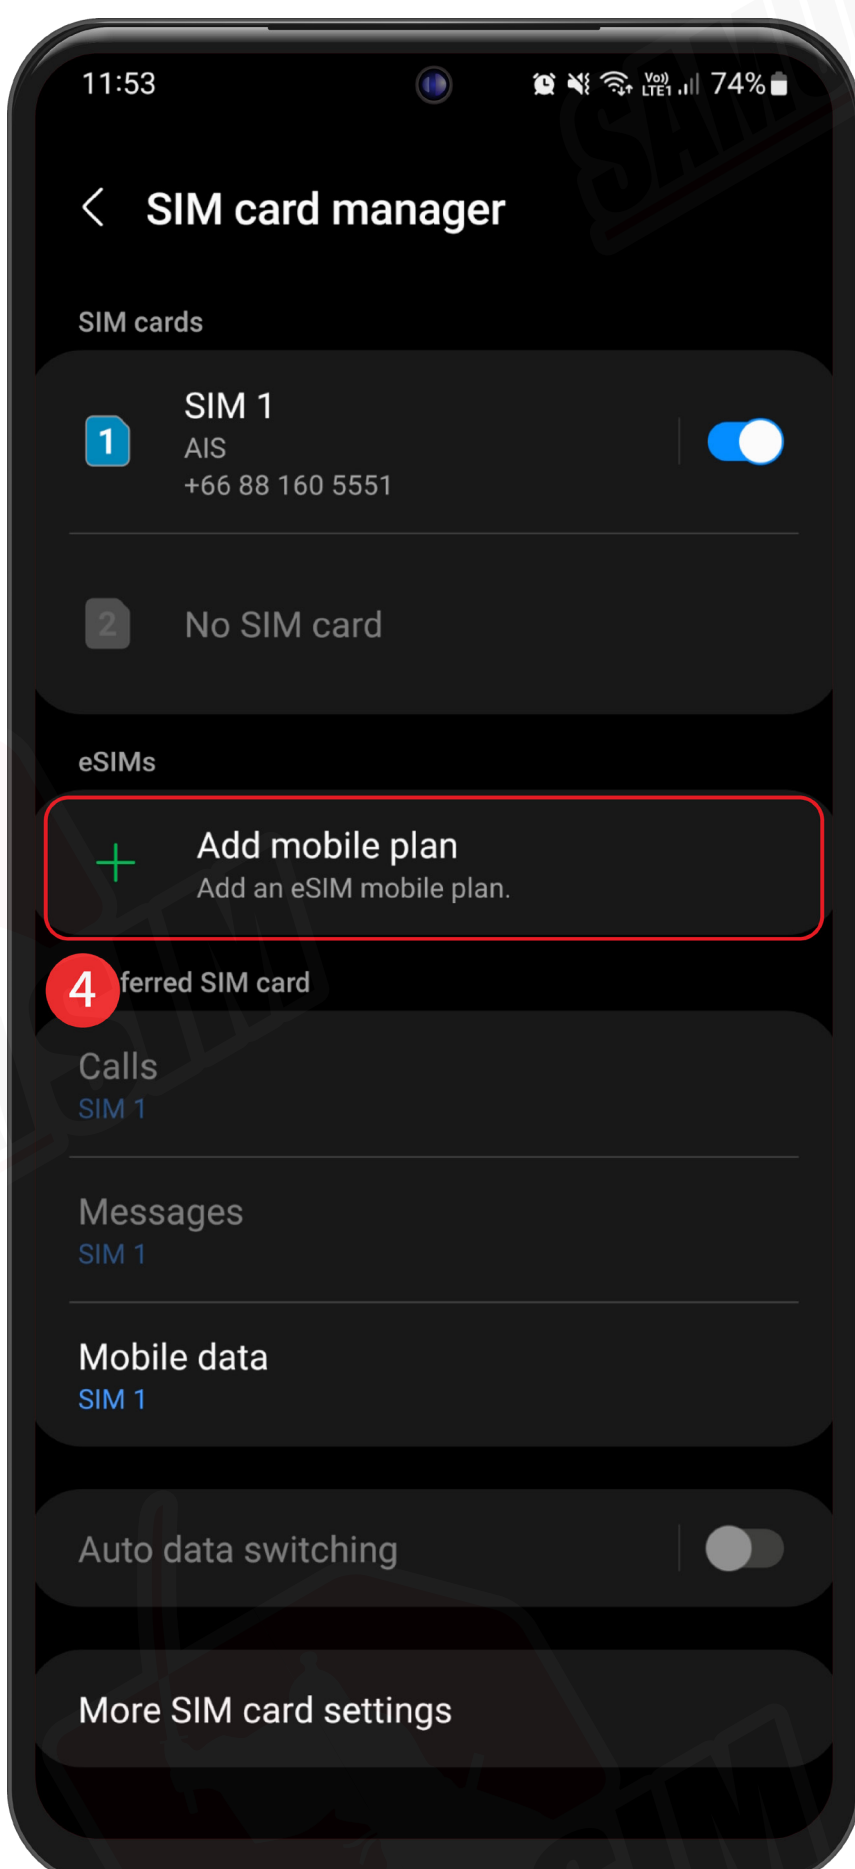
11:53

Vo)) LTE1 74%

SIM card manager

SIM cards

1

SIM 1
AIS
+66 88 160 5551

2

No SIM card

eSIMs

Add mobile plan
Add an eSIM mobile plan.

4

ferred SIM card

Calls
SIM 1

Messages
SIM 1

Mobile data
SIM 1

Auto data switching

More SIM card settings